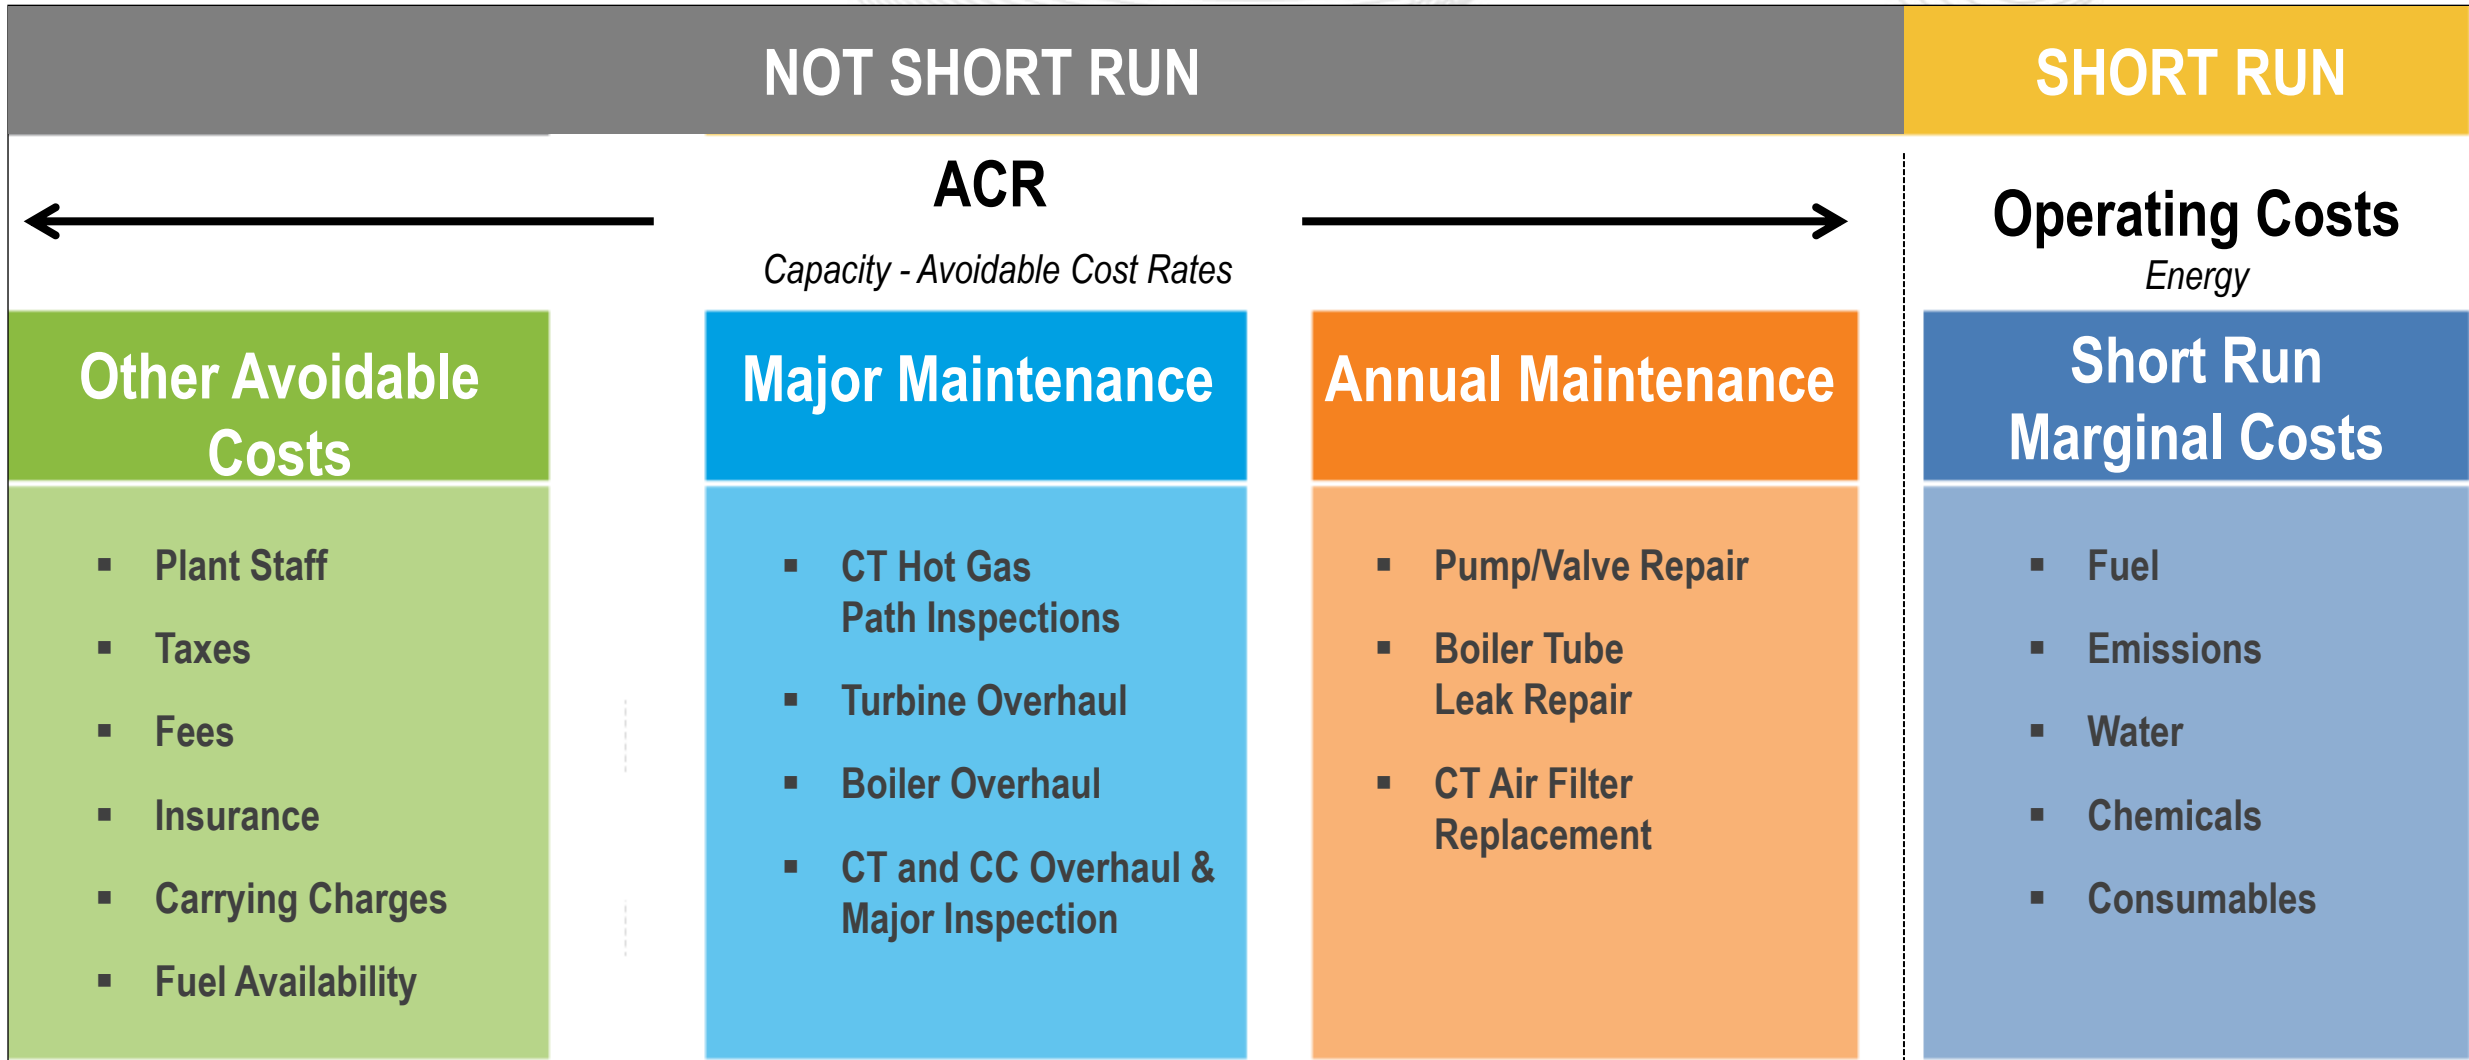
NOT SHORT RUN

SHORT RUN

ACR

Capacity - Avoidable Cost Rates

Operating Costs

Energy

Other Avoidable Costs

- Plant Staff
- Taxes
- Fees
- Insurance
- Carrying Charges
- Fuel Availability

Major Maintenance

- CT Hot Gas Path Inspections
- Turbine Overhaul
- Boiler Overhaul
- CT and CC Overhaul & Major Inspection

Annual Maintenance

- Pump/Valve Repair
- Boiler Tube Leak Repair
- CT Air Filter Replacement

Short Run Marginal Costs

- Fuel
- Emissions
- Water
- Chemicals
- Consumables